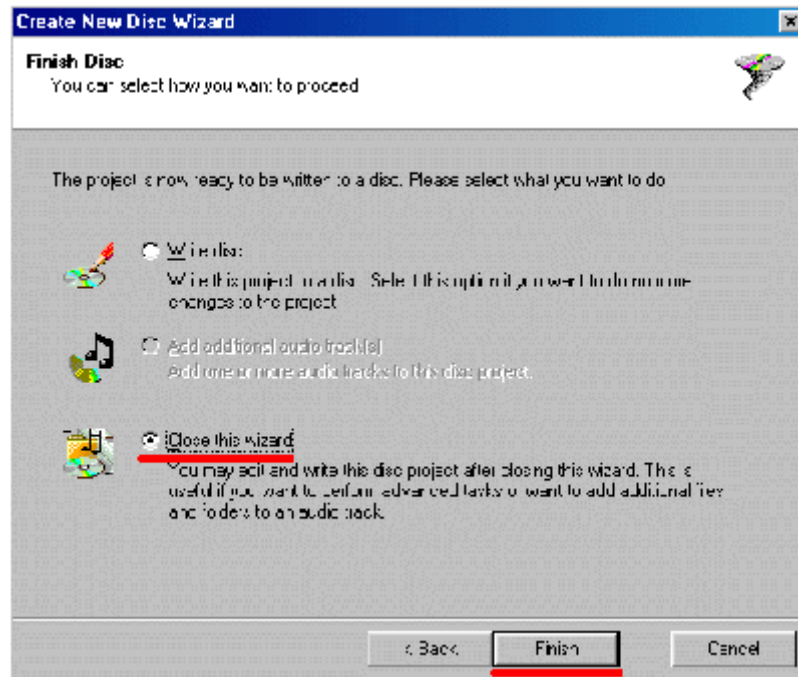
Create New Disc Wizard

Finish Disc
You can select how you want to proceed

The project is now ready to be written to a disc. Please select what you want to do

Write disc
Write this project to a disc. Select this option if you want to do no more changes to the project

Add additional audio track(s)
Add one or more audio tracks to this disc project.

Close this wizard
You may edit and write this disc project after closing this wizard. This is useful if you want to perform advanced tasks or want to add additional files and folders to an audio track.

< Back
Finish
Cancel